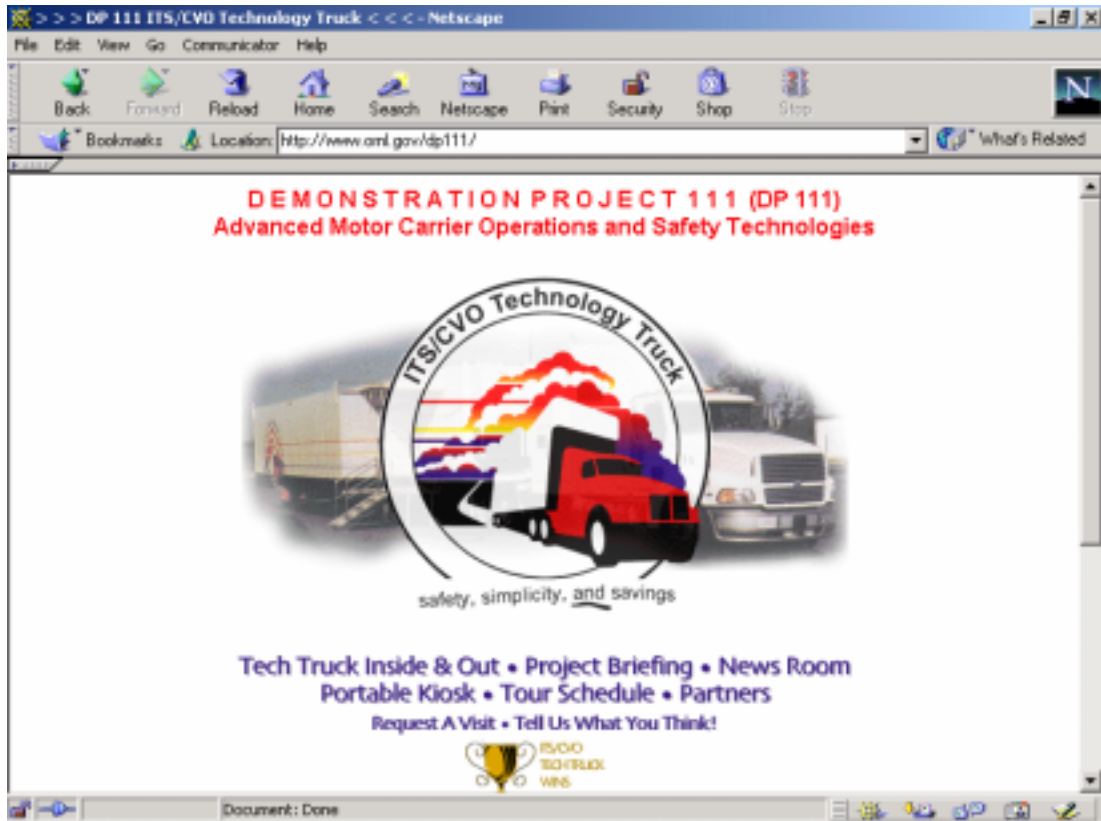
> > > DP 111 ITS/CVO Technology Truck < < < - Netscape

File Edit View Go Communicator Help

Back Forward Reload Home Search Netscape Print Security Shop Stop

Bookmarks Location: http://www.ornl.gov/dp111/ What's Related

DEMONSTRATION PROJECT 111 (DP 111)
Advanced Motor Carrier Operations and Safety Technologies

ITS/CVO Technology Truck

safety, simplicity, and savings

Tech Truck Inside & Out • Project Briefing • News Room
Portable Kiosk • Tour Schedule • Partners
Request A Visit • Tell Us What You Think!

ITS/CVO TECHTRUCK WINS

Document: Done